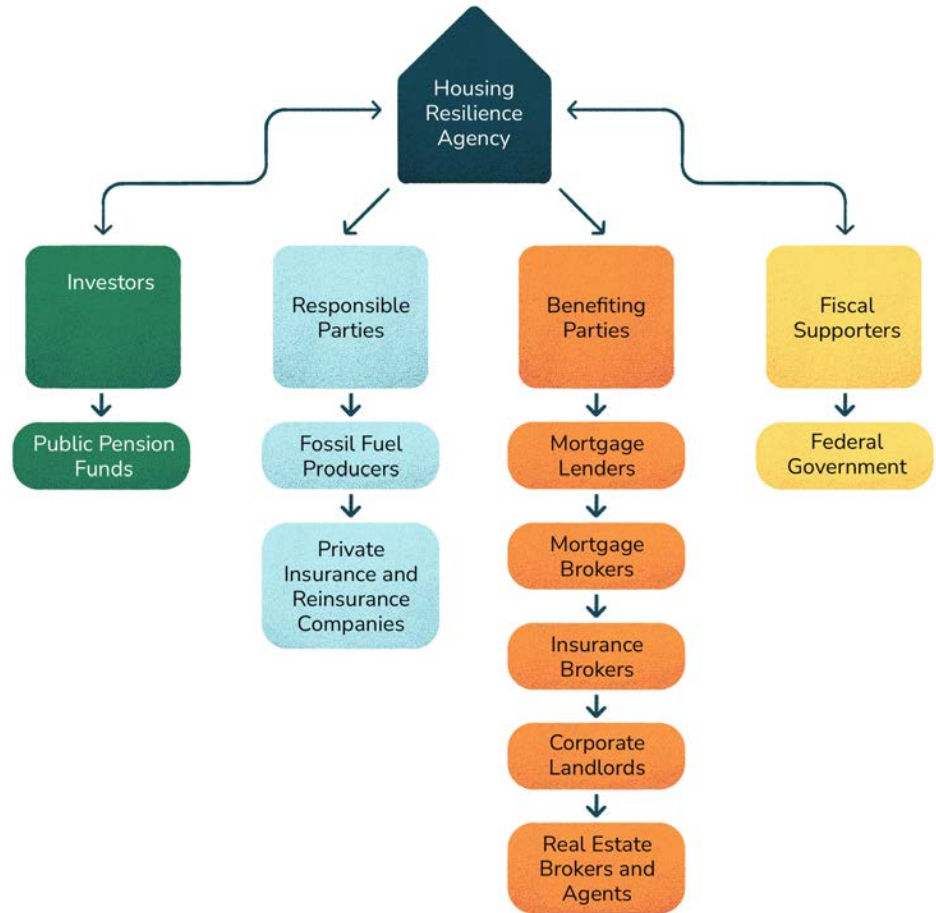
Housing Resilience Agency

Investors

Public Pension Funds

Responsible Parties

Fossil Fuel Producers

Private Insurance and Reinsurance Companies

Benefiting Parties

Mortgage Lenders

Mortgage Brokers

Insurance Brokers

Corporate Landlords

Real Estate Brokers and Agents

Fiscal Supporters

Federal Government